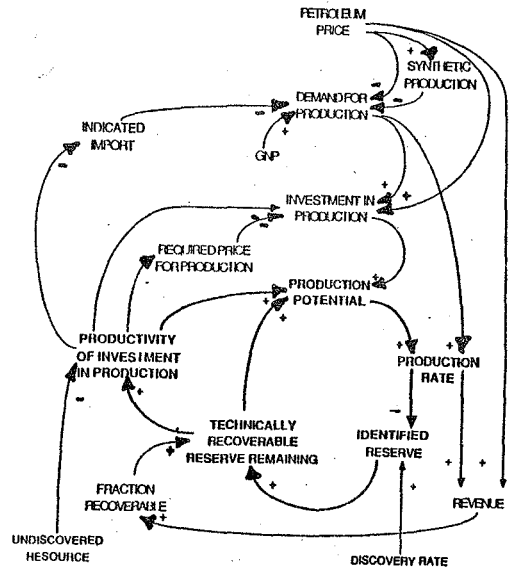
PETROLEUM PRICE

+

SYNTHETIC PRODUCTION

DEMAND FOR PRODUCTION

INDICATED IMPORT

GNP

+

INVESTMENT IN PRODUCTION

+

REQUIRED PRICE FOR PRODUCTION

PRODUCTION POTENTIAL

+

PRODUCTIVITY OF INVESTMENT IN PRODUCTION

+

PRODUCTION RATE

+

TECHNICALLY RECOVERABLE RESERVE REMAINING

IDENTIFIED RESERVE

+

FRACTION RECOVERABLE

+

+

REVENUE

UNDISCOVERED RESOURCE

DISCOVERY RATE